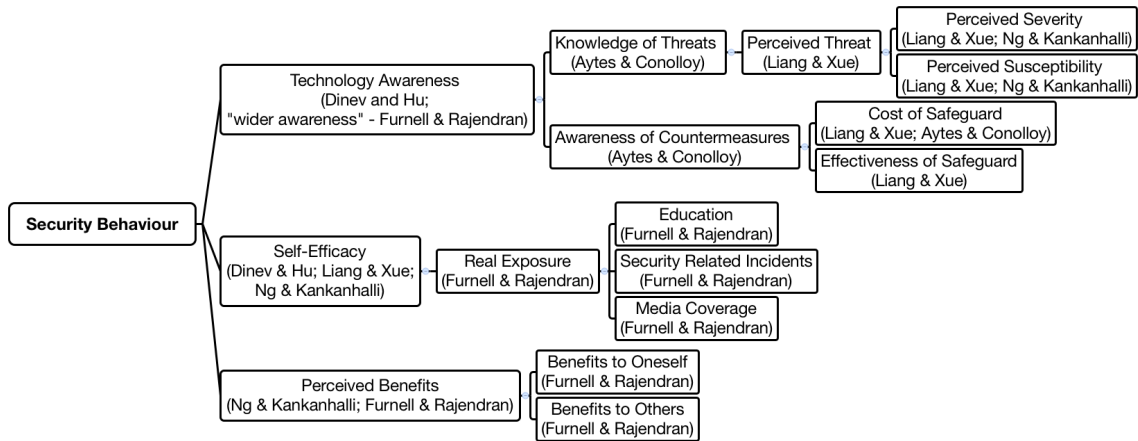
Security Behaviour

Technology Awareness
(Dinev and Hu;
"wider awareness" - Furnell & Rajendran)

Knowledge of Threats
(Aytes & Conolloy)

Perceived Threat
(Liang & Xue)

Perceived Severity
(Liang & Xue; Ng & Kankanhalli)

Perceived Susceptibility
(Liang & Xue; Ng & Kankanhalli)

Awareness of Countermeasures
(Aytes & Conolloy)

Cost of Safeguard
(Liang & Xue; Aytes & Conolloy)

Effectiveness of Safeguard
(Liang & Xue)

Self-Efficacy
(Dinev & Hu; Liang & Xue;
Ng & Kankanhalli)

Real Exposure
(Furnell & Rajendran)

Education
(Furnell & Rajendran)

Security Related Incidents
(Furnell & Rajendran)

Media Coverage
(Furnell & Rajendran)

Perceived Benefits
(Ng & Kankanhalli; Furnell & Rajendran)

Benefits to Oneself
(Furnell & Rajendran)

Benefits to Others
(Furnell & Rajendran)